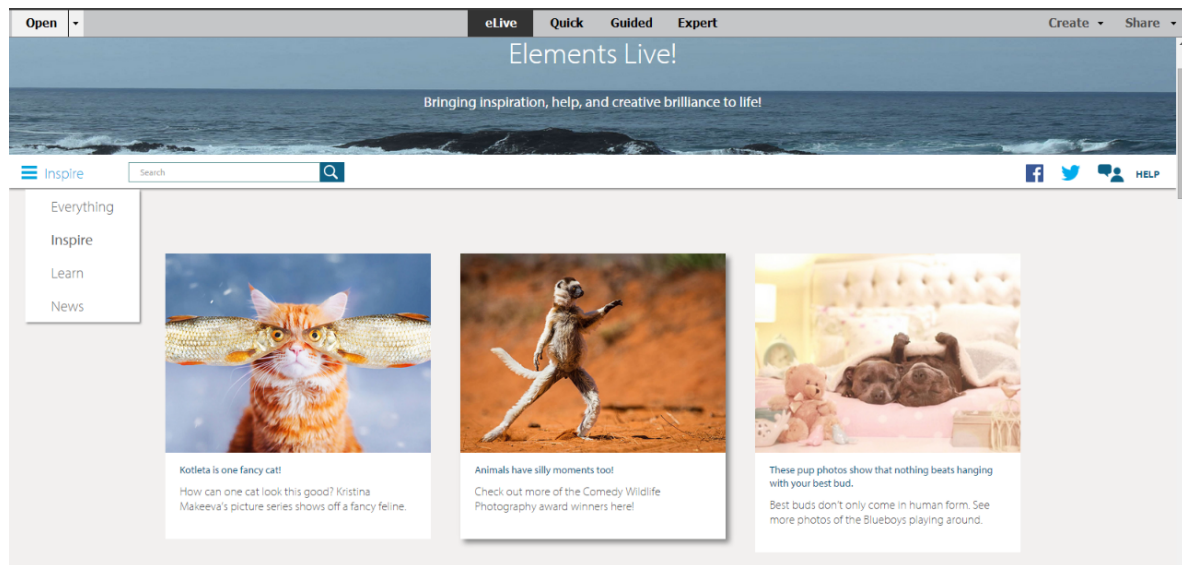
Open

eLive Quick Guided Expert

Create Share

Elements Live!

Bringing inspiration, help, and creative brilliance to life!

Inspire

Search

HELP

Everything

Inspire

Learn

News

Kotleta is one fancy cat!

How can one cat look this good? Kristina Makeeva's picture series shows off a fancy feline.

Animals have silly moments too!

Check out more of the Comedy Wildlife Photography award winners here!

These pup photos show that nothing beats hanging with your best bud.

Best buds don't only come in human form. See more photos of the Blueboys playing around.